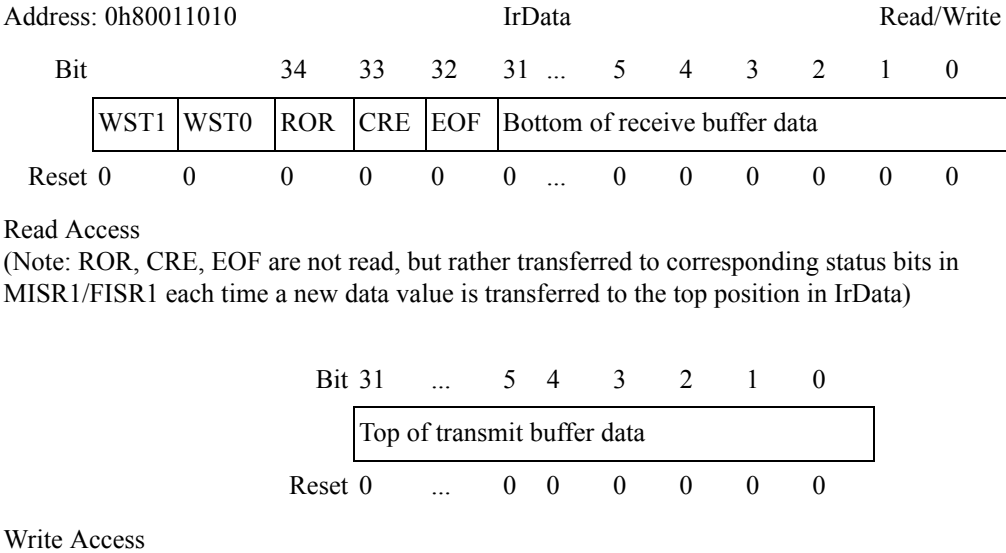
Address: 0h80011010 IrData Read/Write

| Bit | | | 34 | 33 | 32 | 31 | ... | 5 | 4 | 3 | 2 | 1 | 0 |
|---|---|---|---|---|---|---|---|---|---|---|---|---|---|
| | WST1 | WST0 | ROR | CRE | EOF | Bottom of receive buffer data | | | | | | | |
| Reset | 0 | 0 | 0 | 0 | 0 | 0 | ... | 0 | 0 | 0 | 0 | 0 | 0 |

Read Access
(Note: ROR, CRE, EOF are not read, but rather transferred to corresponding status bits in MISR1/FISR1 each time a new data value is transferred to the top position in IrData)

| Bit | 31 | ... | 5 | 4 | 3 | 2 | 1 | 0 |
|---|---|---|---|---|---|---|---|---|
| | Top of transmit buffer data | | | | | | | |
| Reset | 0 | ... | 0 | 0 | 0 | 0 | 0 | 0 |

Write Access